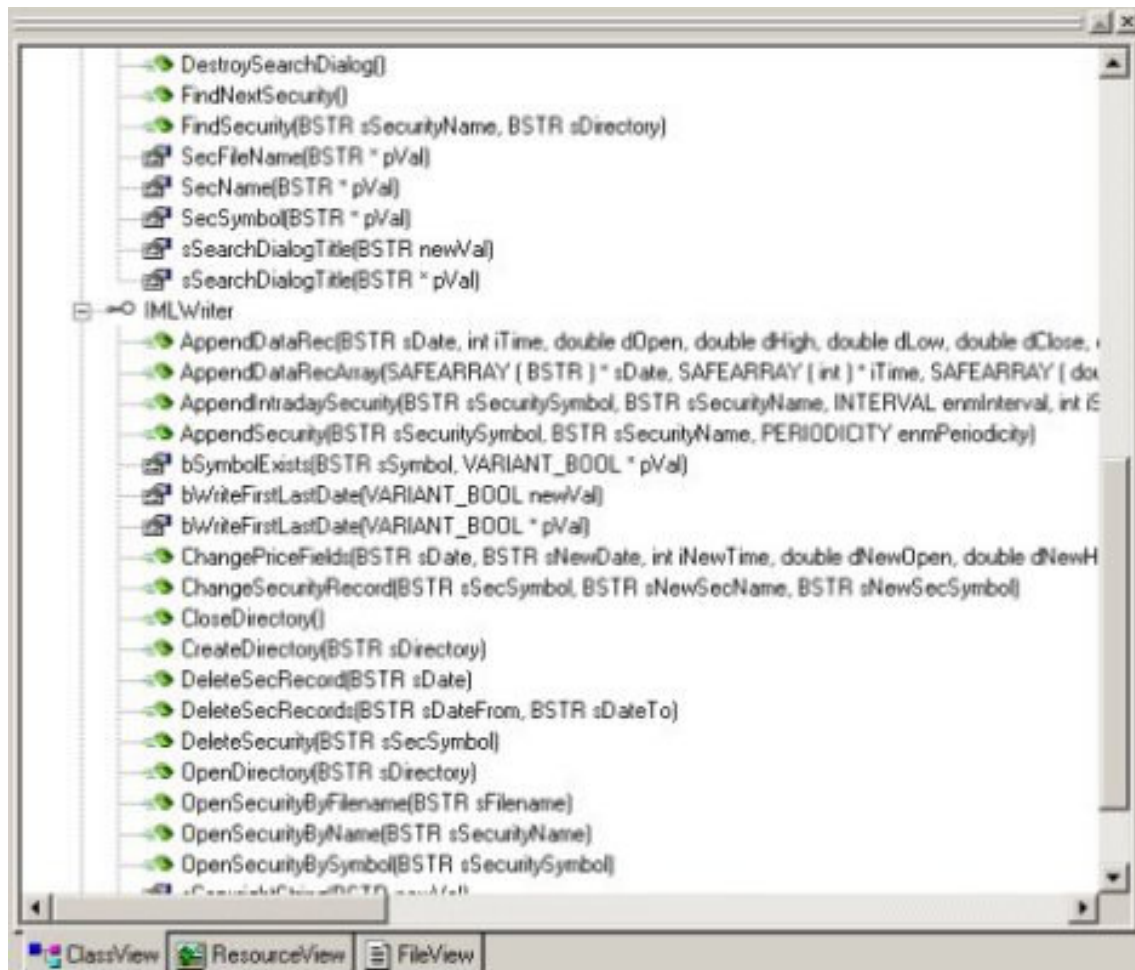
DestroySearchDialog()
FindNextSecurity()
FindSecurity(BSTR sSecurityName, BSTR sDirectory)
SecFileName(BSTR * pVal)
SecName(BSTR * pVal)
SecSymbol(BSTR * pVal)
sSearchDialogTitle(BSTR newVal)
sSearchDialogTitle(BSTR * pVal)
IMLWriter
AppendDataRec(BSTR sDate, int iTime, double dOpen, double dHigh, double dLow, double dClose, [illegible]
AppendDataRecArray(SAFEARRAY ( BSTR ) * sDate, SAFEARRAY ( int ) * iTime, SAFEARRAY ( dou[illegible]
AppendIntradaySecurity(BSTR sSecuritySymbol, BSTR sSecurityName, INTERVAL enmInterval, int i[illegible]
AppendSecurity(BSTR sSecuritySymbol, BSTR sSecurityName, PERIODICITY enmPeriodicity)
bSymbolExists(BSTR sSymbol, VARIANT_BOOL * pVal)
bWriteFirstLastDate(VARIANT_BOOL newVal)
bWriteFirstLastDate(VARIANT_BOOL * pVal)
ChangePriceFields(BSTR sDate, BSTR sNewDate, int iNewTime, double dNewOpen, double dNewH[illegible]
ChangeSecurityRecord(BSTR sSecSymbol, BSTR sNewSecName, BSTR sNewSecSymbol)
CloseDirectory()
CreateDirectory(BSTR sDirectory)
DeleteSecRecord(BSTR sDate)
DeleteSecRecords(BSTR sDateFrom, BSTR sDateTo)
DeleteSecurity(BSTR sSecSymbol)
OpenDirectory(BSTR sDirectory)
OpenSecurityByFilename(BSTR sFilename)
OpenSecurityByName(BSTR sSecurityName)
OpenSecurityBySymbol(BSTR sSecuritySymbol)
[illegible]
ClassView ResourceView FileView